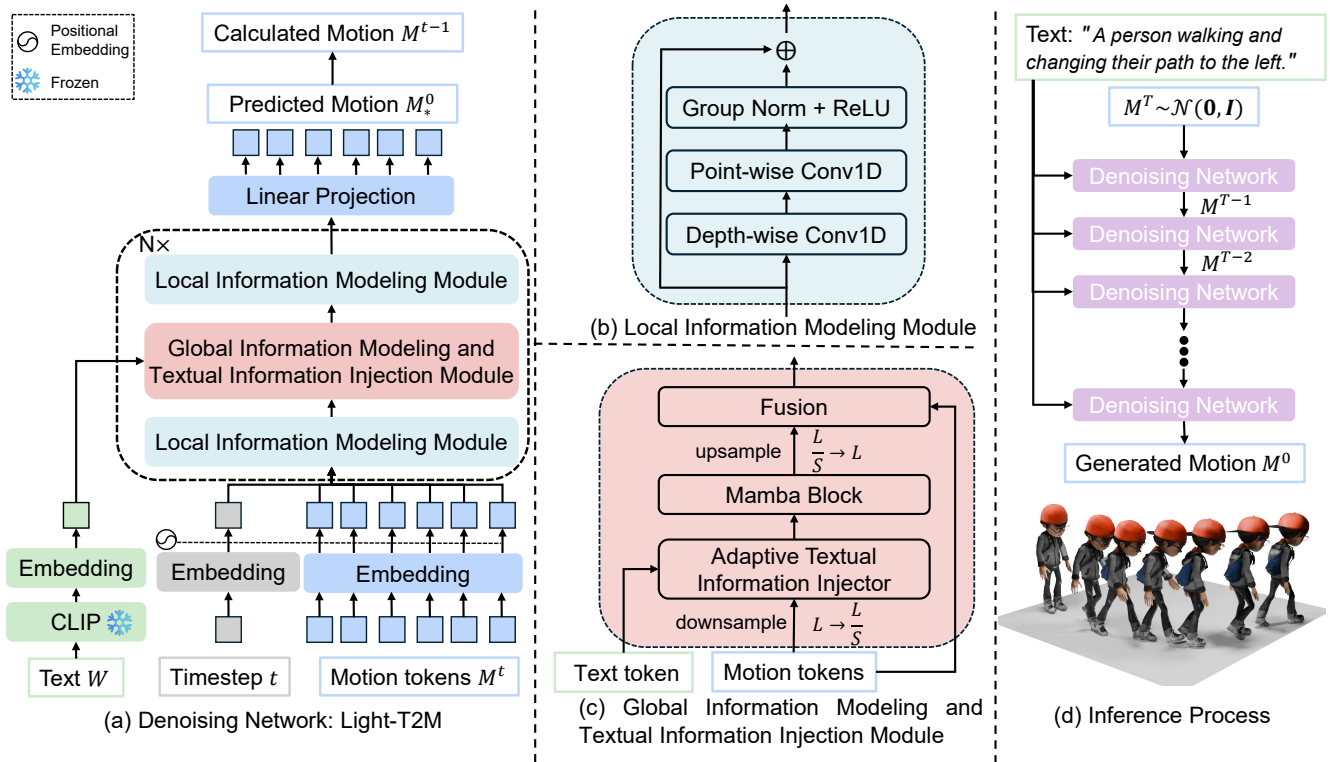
Positional Embedding
Frozen

Calculated Motion $M^{t-1}$

Predicted Motion $M_*^0$

Linear Projection

N×

Local Information Modeling Module

Global Information Modeling and Textual Information Injection Module

Local Information Modeling Module

Embedding

CLIP

Text $W$

Embedding

Timestep $t$

Embedding

Motion tokens $M^t$

(a) Denoising Network: Light-T2M

Group Norm + ReLU

Point-wise Conv1D

Depth-wise Conv1D

(b) Local Information Modeling Module

Fusion

upsample $\frac{L}{S} \rightarrow L$

Mamba Block

Adaptive Textual Information Injector

downsample $L \rightarrow \frac{L}{S}$

Text token

Motion tokens

(c) Global Information Modeling and Textual Information Injection Module

Text: "A person walking and changing their path to the left."

$M^T \sim \mathcal{N}(\mathbf{0}, \boldsymbol{I})$

Denoising Network

$M^{T-1}$

Denoising Network

$M^{T-2}$

Denoising Network

Denoising Network

Generated Motion $M^0$

(d) Inference Process